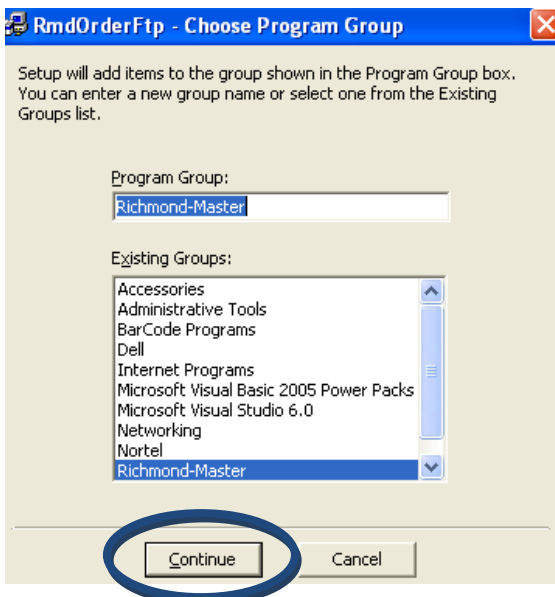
RmdOrderFtp - Choose Program Group

Setup will add items to the group shown in the Program Group box. You can enter a new group name or select one from the Existing Groups list.

Program Group:

Richmond-Master

Existing Groups:

Accessories
Administrative Tools
BarCode Programs
Dell
Internet Programs
Microsoft Visual Basic 2005 Power Packs
Microsoft Visual Studio 6.0
Networking
Nortel
Richmond-Master

Continue

Cancel